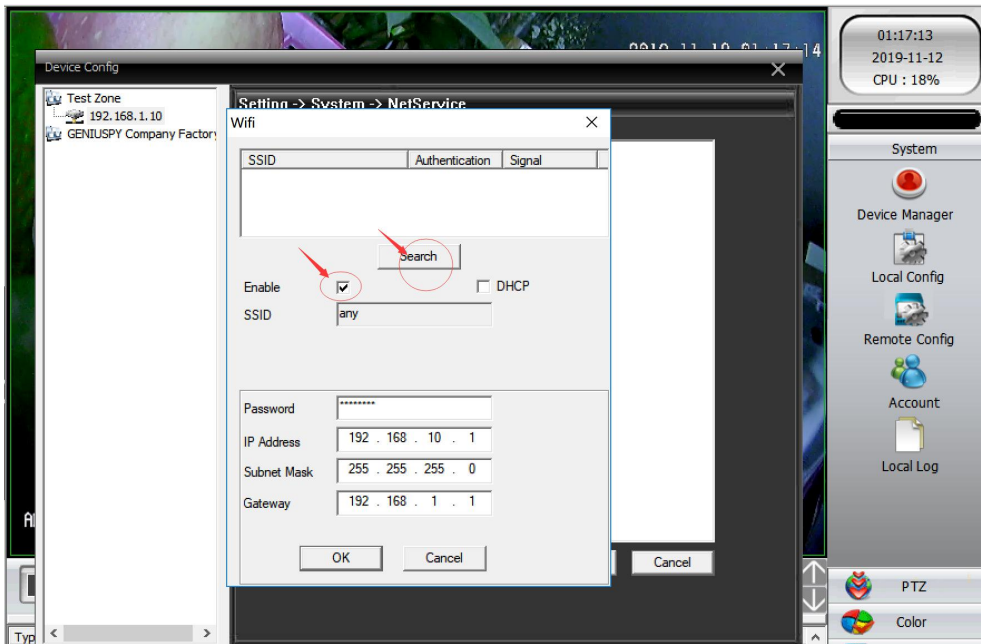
01:17:13
2019-11-12
CPU : 18%

Device Config

Test Zone
192.168.1.10
GENIUSPY Company Factory

Setting -> System -> NetService

Wifi

| SSID | Authentication | Signal |
|---|---|---|

Search

Enable ☑ ☐ DHCP
SSID any

Password ********
IP Address 192 . 168 . 10 . 1
Subnet Mask 255 . 255 . 255 . 0
Gateway 192 . 168 . 1 . 1

OK Cancel

Cancel

System
Device Manager
Local Config
Remote Config
Account
Local Log

PTZ
Color

Typ